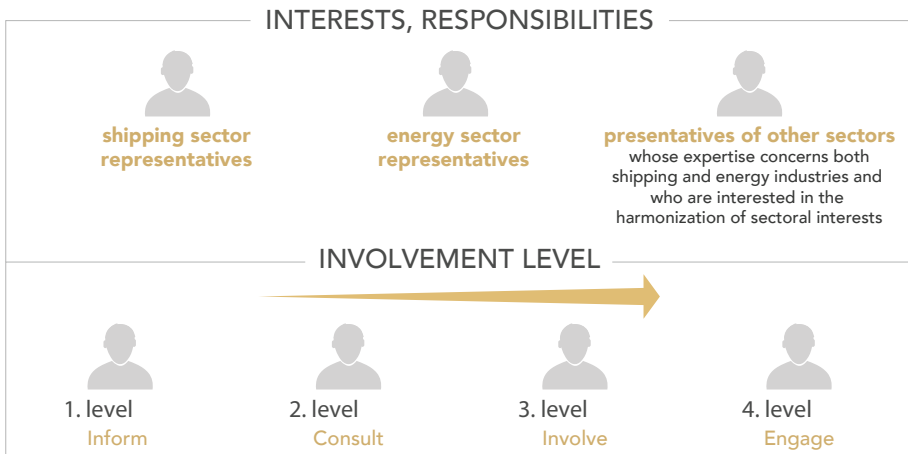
INTERESTS, RESPONSIBILITIES

shipping sector representatives

energy sector representatives

presentatives of other sectors whose expertise concerns both shipping and energy industries and who are interested in the harmonization of sectoral interests

INVOLVEMENT LEVEL

1. level
Inform

2. level
Consult

3. level
Involve

4. level
Engage